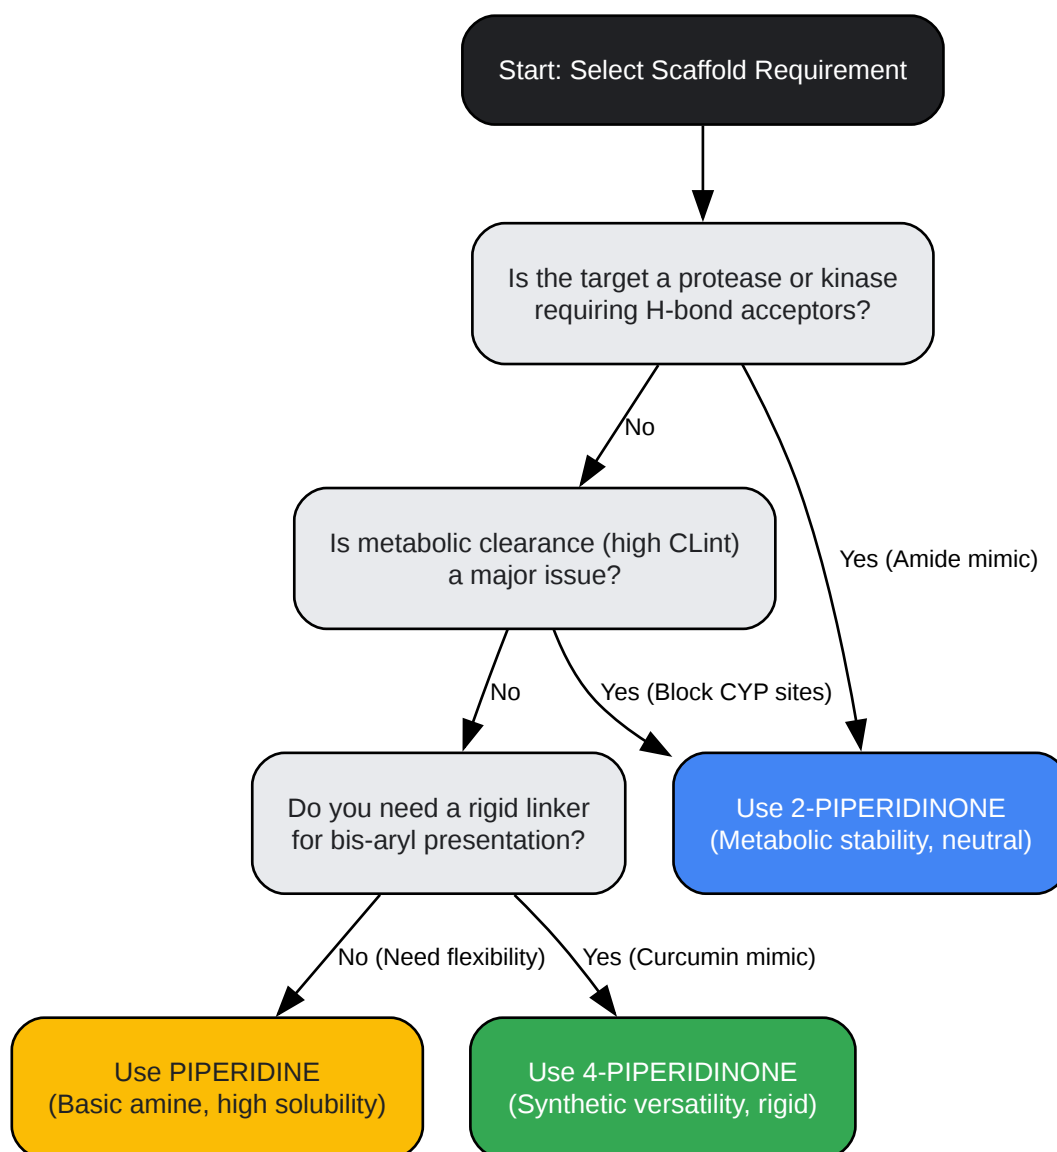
Start: Select Scaffold Requirement

Is the target a protease or kinase requiring H-bond acceptors?

No

Yes (Amide mimic)

Is metabolic clearance (high CLint) a major issue?

No

Yes (Block CYP sites)

Do you need a rigid linker for bis-aryl presentation?

Use 2-PIPERIDINONE (Metabolic stability, neutral)

No (Need flexibility)

Yes (Curcumin mimic)

Use PIPERIDINE (Basic amine, high solubility)

Use 4-PIPERIDINONE (Synthetic versatility, rigid)